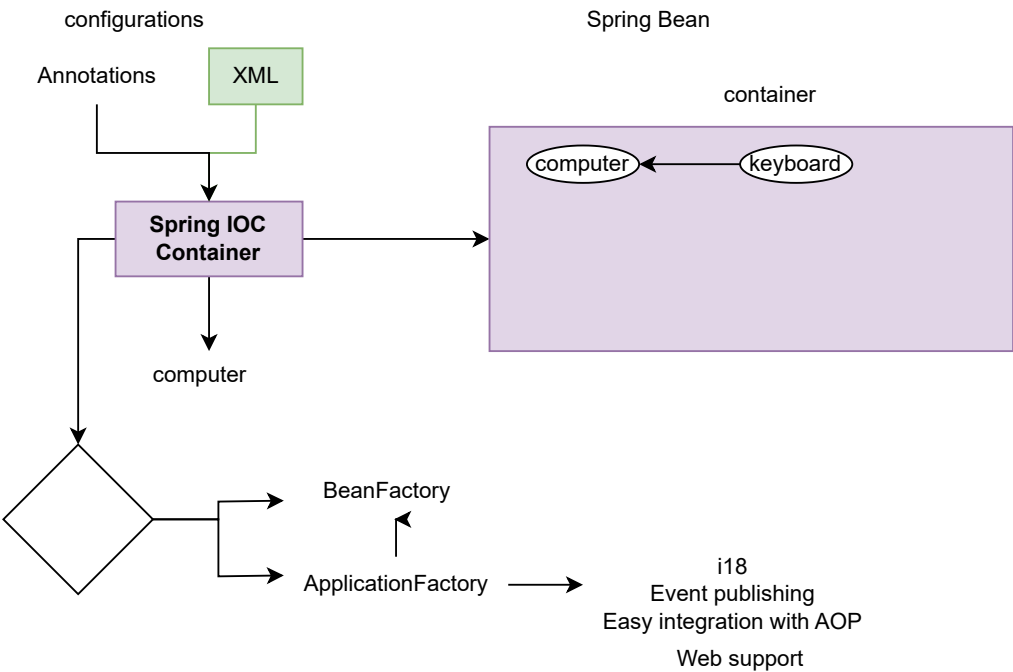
configurations

Spring Bean

Annotations

XML

container

computer

keyboard

Spring IOC Container

computer

BeanFactory

ApplicationFactory

i18
Event publishing
Easy integration with AOP
Web support